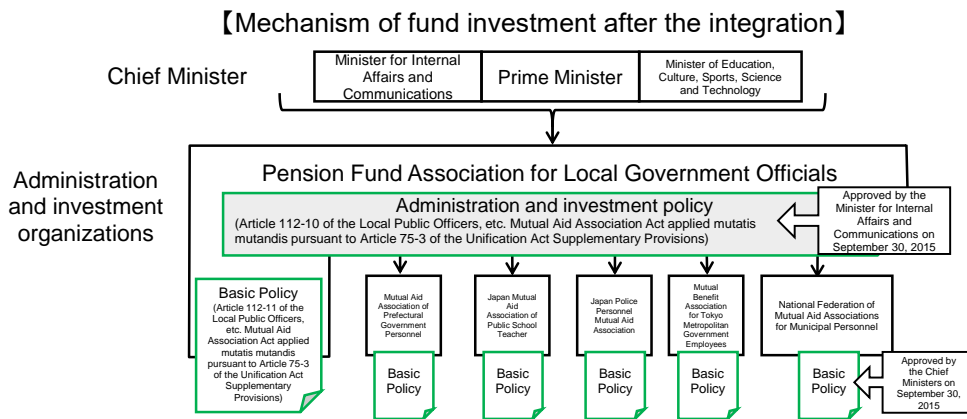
【Mechanism of fund investment after the integration】

Chief Minister

Minister for Internal Affairs and Communications

Prime Minister

Minister of Education, Culture, Sports, Science and Technology

Administration and investment organizations

Pension Fund Association for Local Government Officials

Administration and investment policy
(Article 112-10 of the Local Public Officers, etc. Mutual Aid Association Act applied mutatis mutandis pursuant to Article 75-3 of the Unification Act Supplementary Provisions)

Approved by the Minister for Internal Affairs and Communications on September 30, 2015

Basic Policy
(Article 112-11 of the Local Public Officers, etc. Mutual Aid Association Act applied mutatis mutandis pursuant to Article 75-3 of the Unification Act Supplementary Provisions)

Mutual Aid Association of Prefectural Government Personnel

Basic Policy

Japan Mutual Aid Association of Public School Teacher

Basic Policy

Japan Police Personnel Mutual Aid Association

Basic Policy

Mutual Benefit Association for Tokyo Metropolitan Government Employees

Basic Policy

National Federation of Mutual Aid Associations for Municipal Personnel

Basic Policy

Approved by the Chief Ministers on September 30, 2015